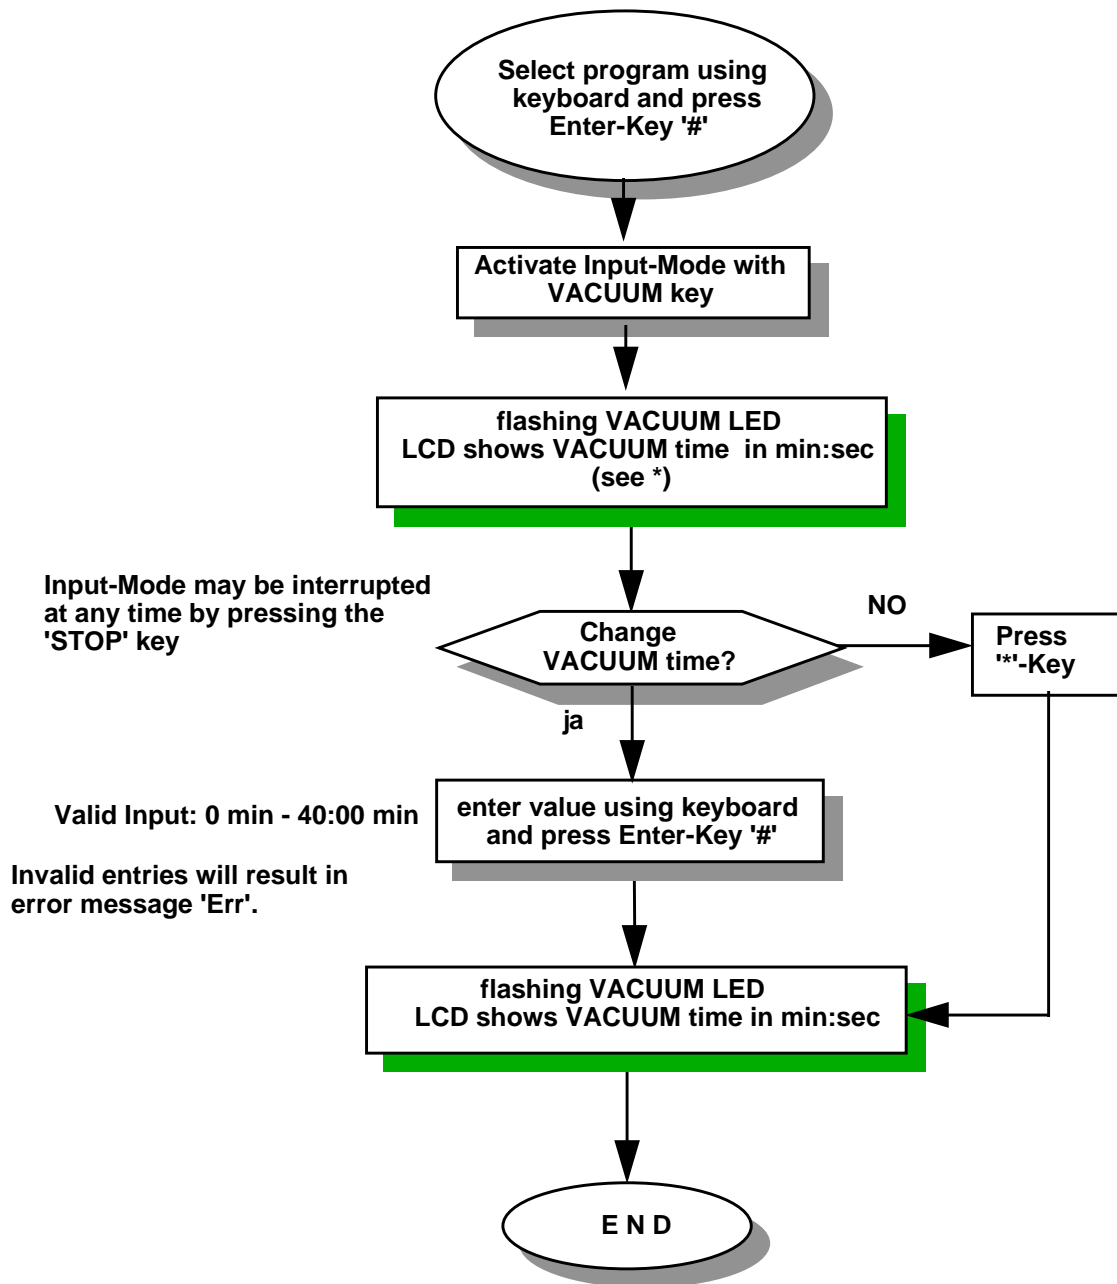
Select program using keyboard and press Enter-Key '#'

Activate Input-Mode with VACUUM key

flashing VACUUM LED
LCD shows VACUUM time in min:sec
(see *)

Input-Mode may be interrupted at any time by pressing the 'STOP' key

Change VACUUM time?

NO

Press '*'-Key

ja

Valid Input: 0 min - 40:00 min

enter value using keyboard and press Enter-Key '#'

Invalid entries will result in error message 'Err'.

flashing VACUUM LED
LCD shows VACUUM time in min:sec

E N D